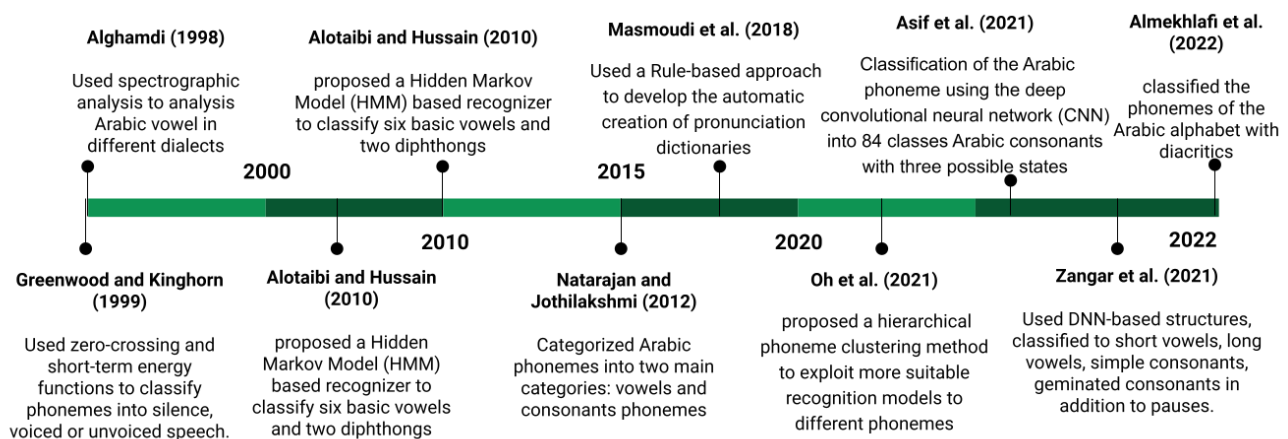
Alghamdi (1998)

Used spectrographic analysis to analysis Arabic vowel in different dialects

Alotaibi and Hussain (2010)

proposed a Hidden Markov Model (HMM) based recognizer to classify six basic vowels and two diphthongs

Masmoudi et al. (2018)

Used a Rule-based approach to develop the automatic creation of pronunciation dictionaries

Asif et al. (2021)

Classification of the Arabic phoneme using the deep convolutional neural network (CNN) into 84 classes Arabic consonants with three possible states

Almekhlafi et al. (2022)

classified the phonemes of the Arabic alphabet with diacritics

2000

2010

2015

2020

2022

Greenwood and Kinghorn (1999)

Used zero-crossing and short-term energy functions to classify phonemes into silence, voiced or unvoiced speech.

Alotaibi and Hussain (2010)

proposed a Hidden Markov Model (HMM) based recognizer to classify six basic vowels and two diphthongs

Natarajan and Jothilakshmi (2012)

Categorized Arabic phonemes into two main categories: vowels and consonants phonemes

Oh et al. (2021)

proposed a hierarchical phoneme clustering method to exploit more suitable recognition models to different phonemes

Zangar et al. (2021)

Used DNN-based structures, classified to short vowels, long vowels, simple consonants, geminated consonants in addition to pauses.